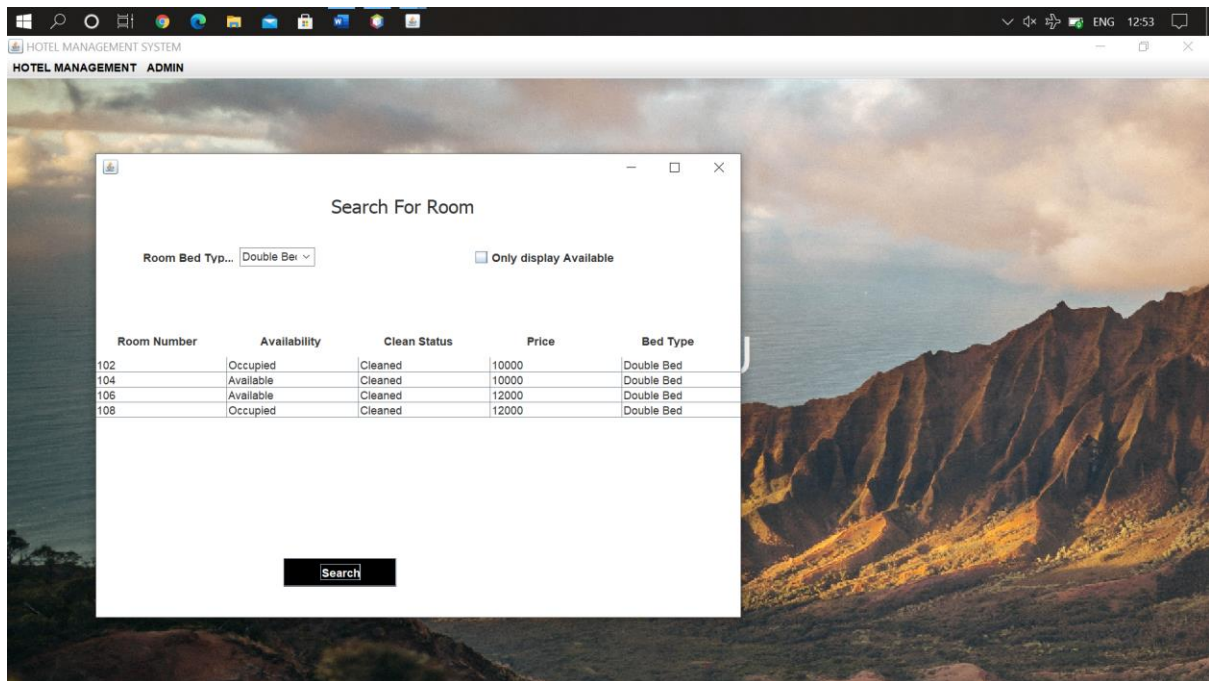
ENG 12:53

HOTEL MANAGEMENT SYSTEM

HOTEL MANAGEMENT ADMIN

Search For Room

Room Bed Typ... Double Be

Only display Available

| Room Number | Availability | Clean Status | Price | Bed Type |
|---|---|---|---|---|
| 102 | Occupied | Cleaned | 10000 | Double Bed |
| 104 | Available | Cleaned | 10000 | Double Bed |
| 106 | Available | Cleaned | 12000 | Double Bed |
| 108 | Occupied | Cleaned | 12000 | Double Bed |

Search